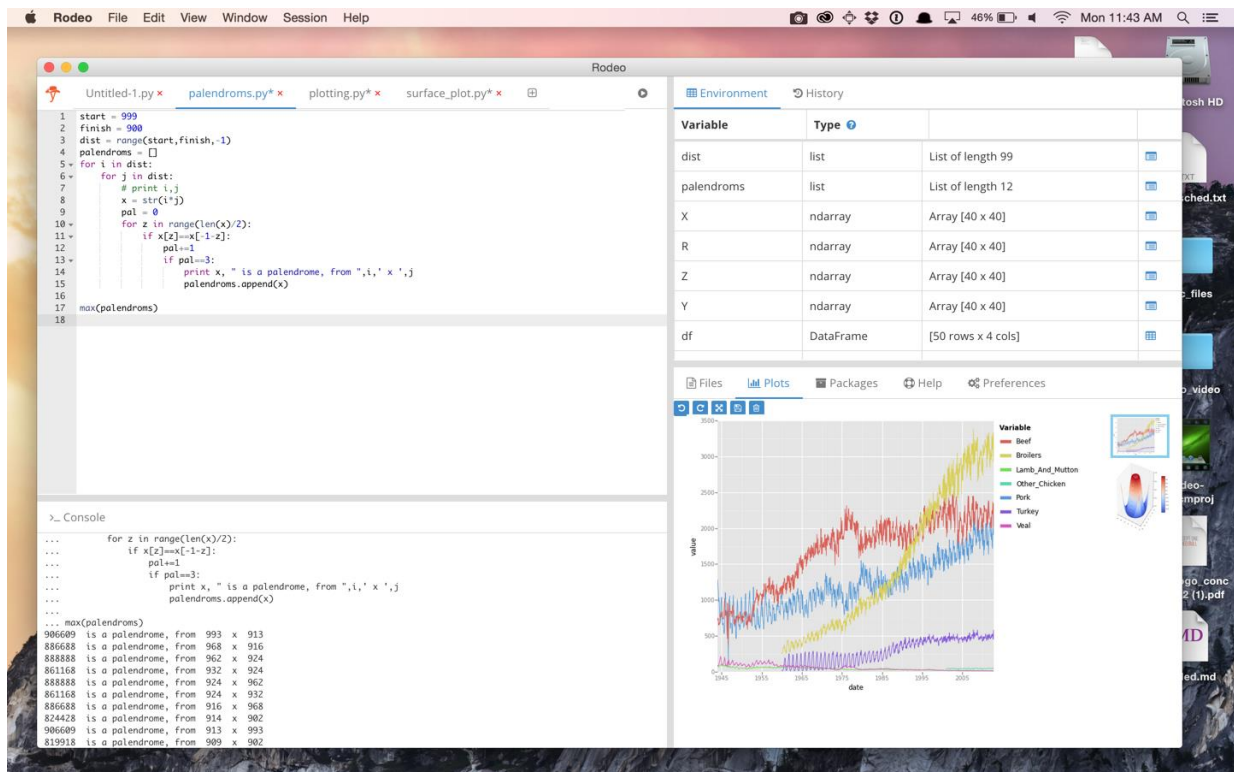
Rodeo File Edit View Window Session Help

46% Mon 11:43 AM

Rodeo

Untitled-1.py × palendroms.py* × plotting.py* × surface_plot.py* ×

1 start = 999
2 finish = 900
3 dist = range(start,finish,-1)
4 palendroms = []
5 for i in dist:
6 for j in dist:
7 # print i,j
8 x = str(i*j)
9 pal = 0
10 for z in range(len(x)/2):
11 if x[z]==x[-1-z]:
12 pal+=1
13 if pal==3:
14 print x, " is a palendrome, from ",i,' x ',j
15 palendroms.append(x)
16
17 max(palendroms)
18

>_ Console

... for z in range(len(x)/2):
... if x[z]==x[-1-z]:
... pal+=1
... if pal==3:
... print x, " is a palendrome, from ",i,' x ',j
... palendroms.append(x)
...
... max(palendroms)
906609 is a palendrome, from 993 x 913
886688 is a palendrome, from 968 x 916
888888 is a palendrome, from 962 x 924
861168 is a palendrome, from 932 x 924
888888 is a palendrome, from 924 x 962
861168 is a palendrome, from 924 x 932
886688 is a palendrome, from 916 x 968
824428 is a palendrome, from 914 x 902
906609 is a palendrome, from 913 x 993
819918 is a palendrome, from 909 x 902

Environment History

| Variable | Type | |
|---|---|---|
| dist | list | List of length 99 |
| palendroms | list | List of length 12 |
| X | ndarray | Array [40 x 40] |
| R | ndarray | Array [40 x 40] |
| Z | ndarray | Array [40 x 40] |
| Y | ndarray | Array [40 x 40] |
| df | DataFrame | [50 rows x 4 cols] |

Files Plots Packages Help Preferences

Variable
Beef
Broilers
Lamb_And_Mutton
Other_Chicken
Pork
Turkey
Veal

3500 3000 2500 2000 1500 1000 500 0
value
1945 1955 1965 1975 1985 1995 2005
date

tosh HD
ched.txt
_files
_video
deo-
mproj
go_conc
2 (1).pdf
MD
ed.md